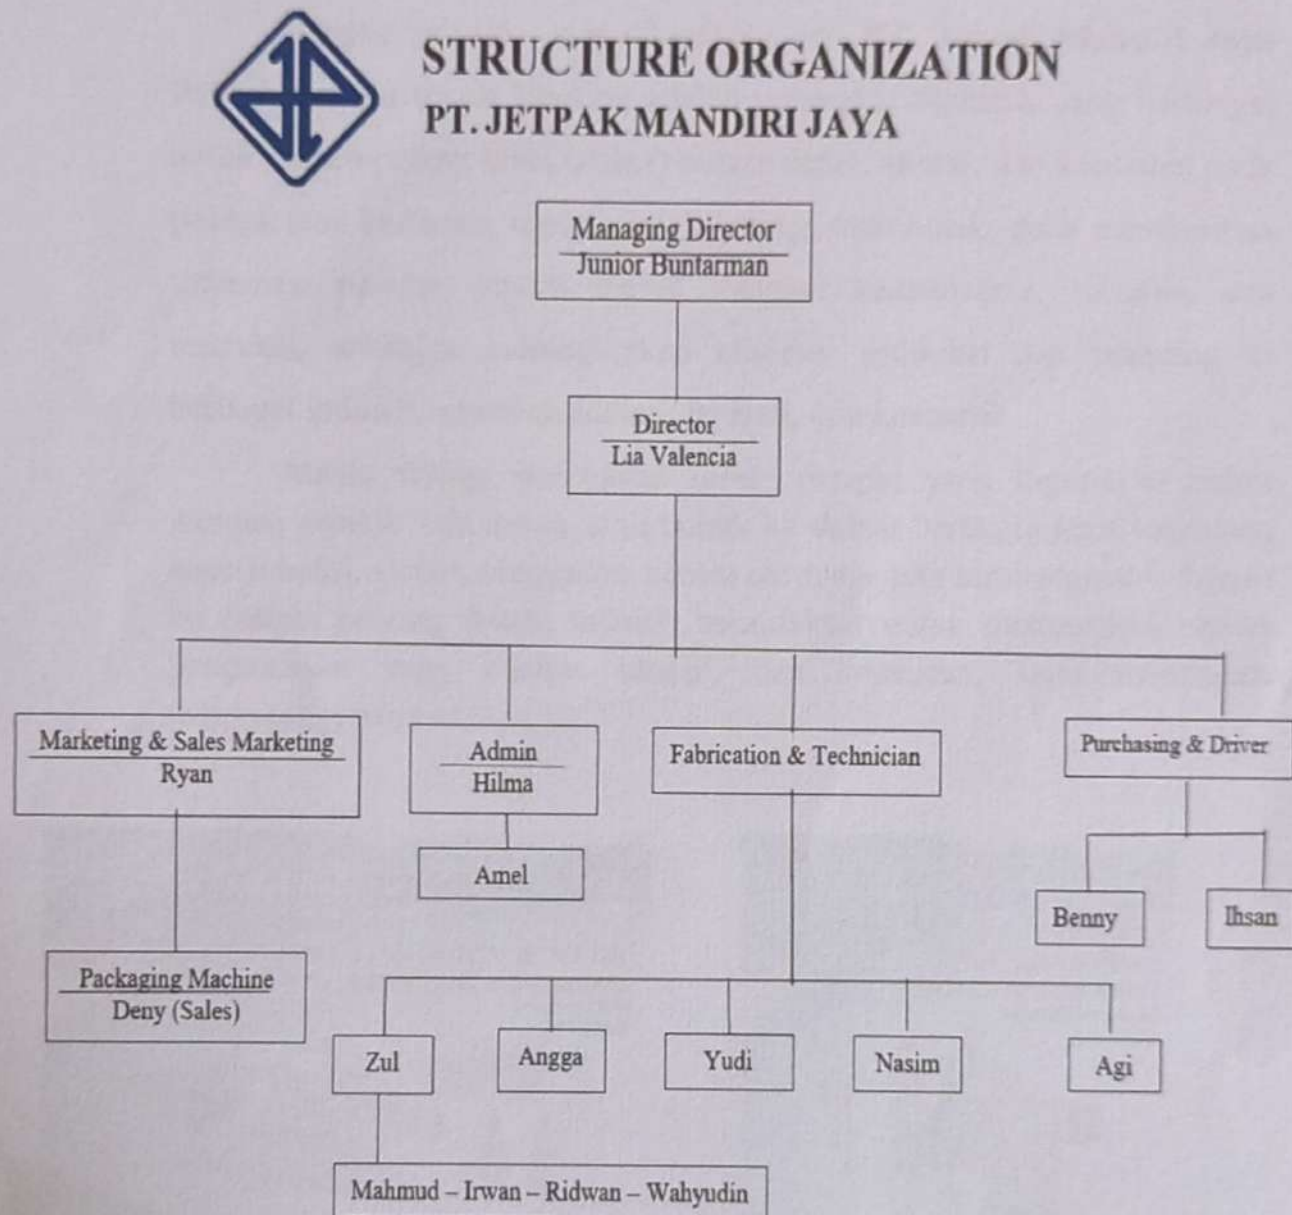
STRUCTURE ORGANIZATION
PT. JETPAK MANDIRI JAYA

Managing Director
Junior Buntarman

Director
Lia Valencia

Marketing & Sales Marketing
Ryan

Admin
Hilma

Fabrication & Technician

Purchasing & Driver

Amel

Benny

Ihsan

Packaging Machine
Deny (Sales)

Zul

Angga

Yudi

Nasim

Agi

Mahmud – Irwan – Ridwan – Wahyudin